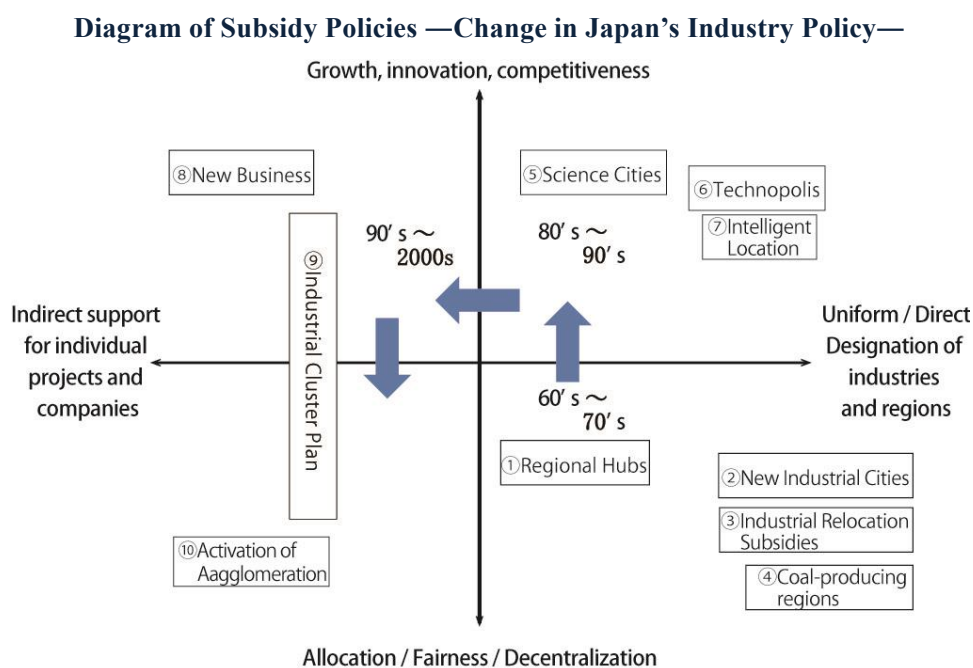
Diagram of Subsidy Policies —Change in Japan’s Industry Policy—

Growth, innovation, competitiveness

⑧New Business

⑤Science Cities

⑥Technopolis

⑦Intelligent Location

90’s ～ 2000s

80’s ～ 90’s

⑨Industrial Cluster Plan

Indirect support for individual projects and companies

Uniform / Direct Designation of industries and regions

60’s ～ 70’s

①Regional Hubs

②New Industrial Cities

③Industrial Relocation Subsidies

④Coal-producing regions

⑩Activation of Aagglomeration

Allocation / Fairness / Decentralization